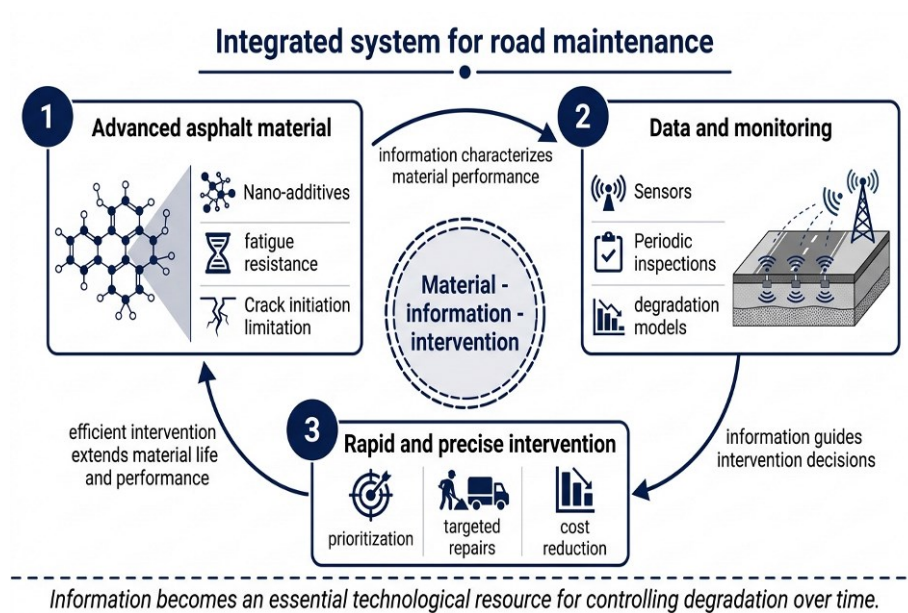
Integrated system for road maintenance

1

Advanced asphalt material

Nano-additives

fatigue resistance

Crack initiation limitation

information characterizes material performance

2

Data and monitoring

Sensors

Periodic inspections

degradation models

Material - information - intervention

efficient intervention extends material life and performance

3

Rapid and precise intervention

prioritization

targeted repairs

cost reduction

information guides intervention decisions

Information becomes an essential technological resource for controlling degradation over time.